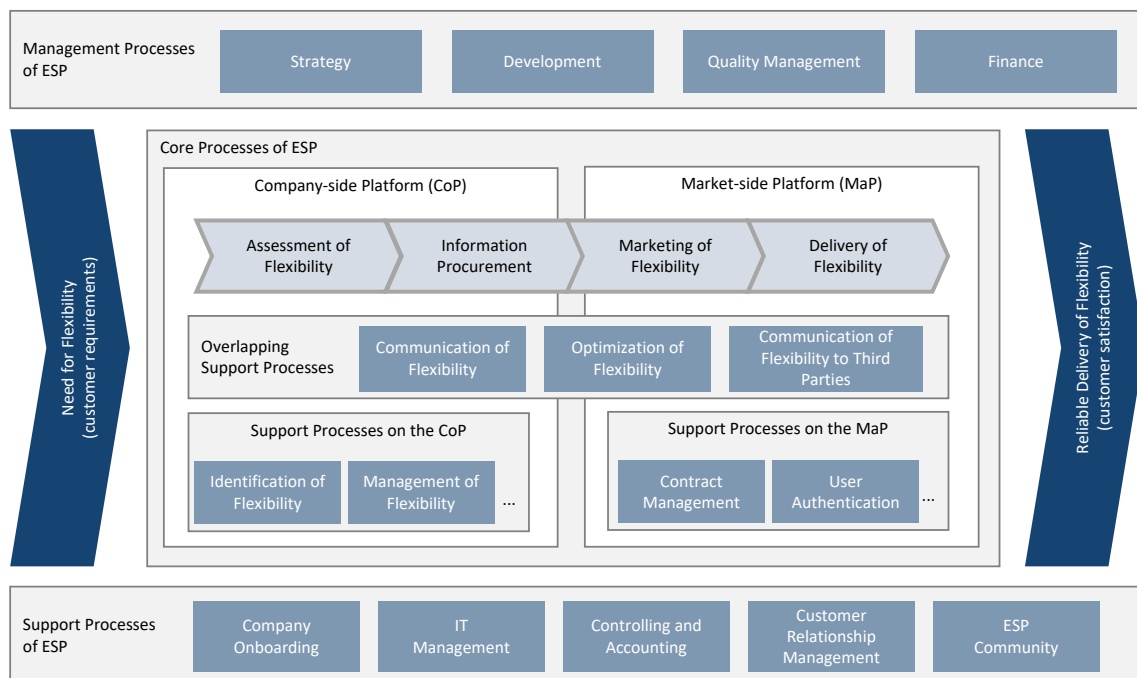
Management Processes of ESP

Strategy

Development

Quality Management

Finance

Need for Flexibility (customer requirements)

Core Processes of ESP

Company-side Platform (CoP)

Market-side Platform (MaP)

Assessment of Flexibility

Information Procurement

Marketing of Flexibility

Delivery of Flexibility

Overlapping Support Processes

Communication of Flexibility

Optimization of Flexibility

Communication of Flexibility to Third Parties

Support Processes on the CoP

Identification of Flexibility

Management of Flexibility

...

Support Processes on the MaP

Contract Management

User Authentication

...

Reliable Delivery of Flexibility (customer satisfaction)

Support Processes of ESP

Company Onboarding

IT Management

Controlling and Accounting

Customer Relationship Management

ESP Community